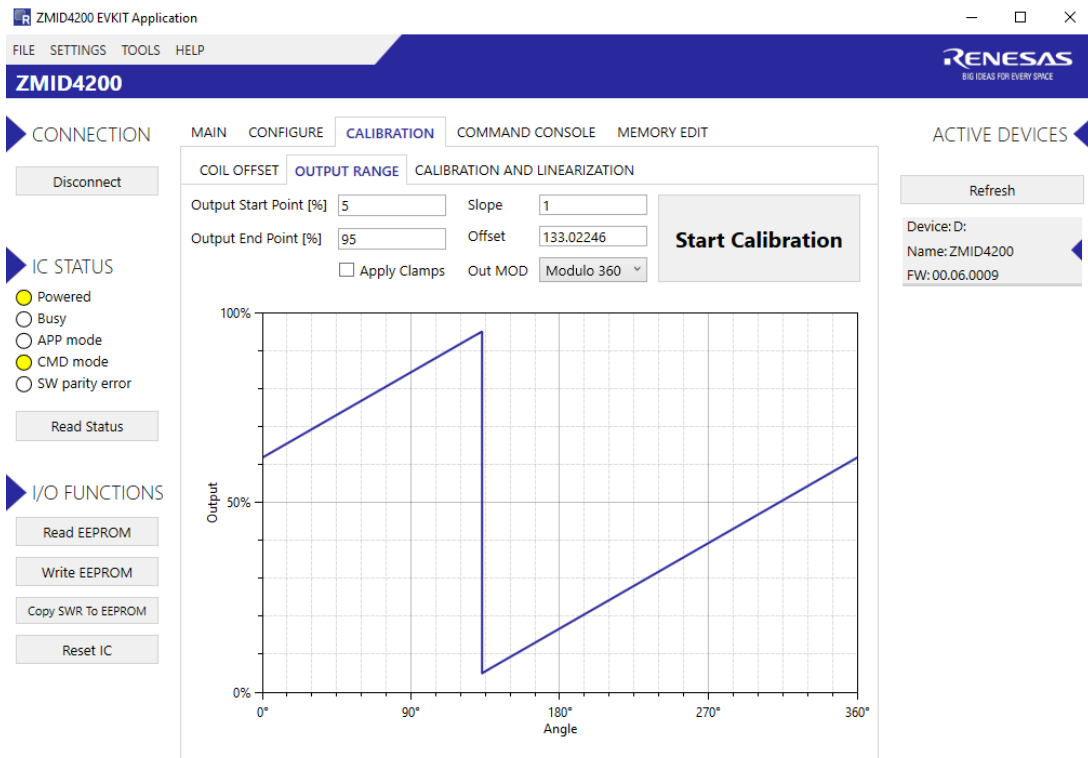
ZMID4200 EVKIT Application

FILE SETTINGS TOOLS HELP

ZMID4200

RENESAS
BIG IDEAS FOR EVERY SPACE

CONNECTION

Disconnect

IC STATUS

Powered
Busy
APP mode
CMD mode
SW parity error

Read Status

I/O FUNCTIONS

Read EEPROM
Write EEPROM
Copy SWR To EEPROM
Reset IC

MAIN CONFIGURE CALIBRATION COMMAND CONSOLE MEMORY EDIT

COIL OFFSET OUTPUT RANGE CALIBRATION AND LINEARIZATION

Output Start Point [%] 5
Output End Point [%] 95
Apply Clamps
Slope 1
Offset 133.02246
Out MOD Modulo 360

Start Calibration

100%
50%
0%
Output
0° 90° 180° 270° 360°
Angle

ACTIVE DEVICES

Refresh

Device: D:
Name: ZMID4200
FW: 00.06.0009